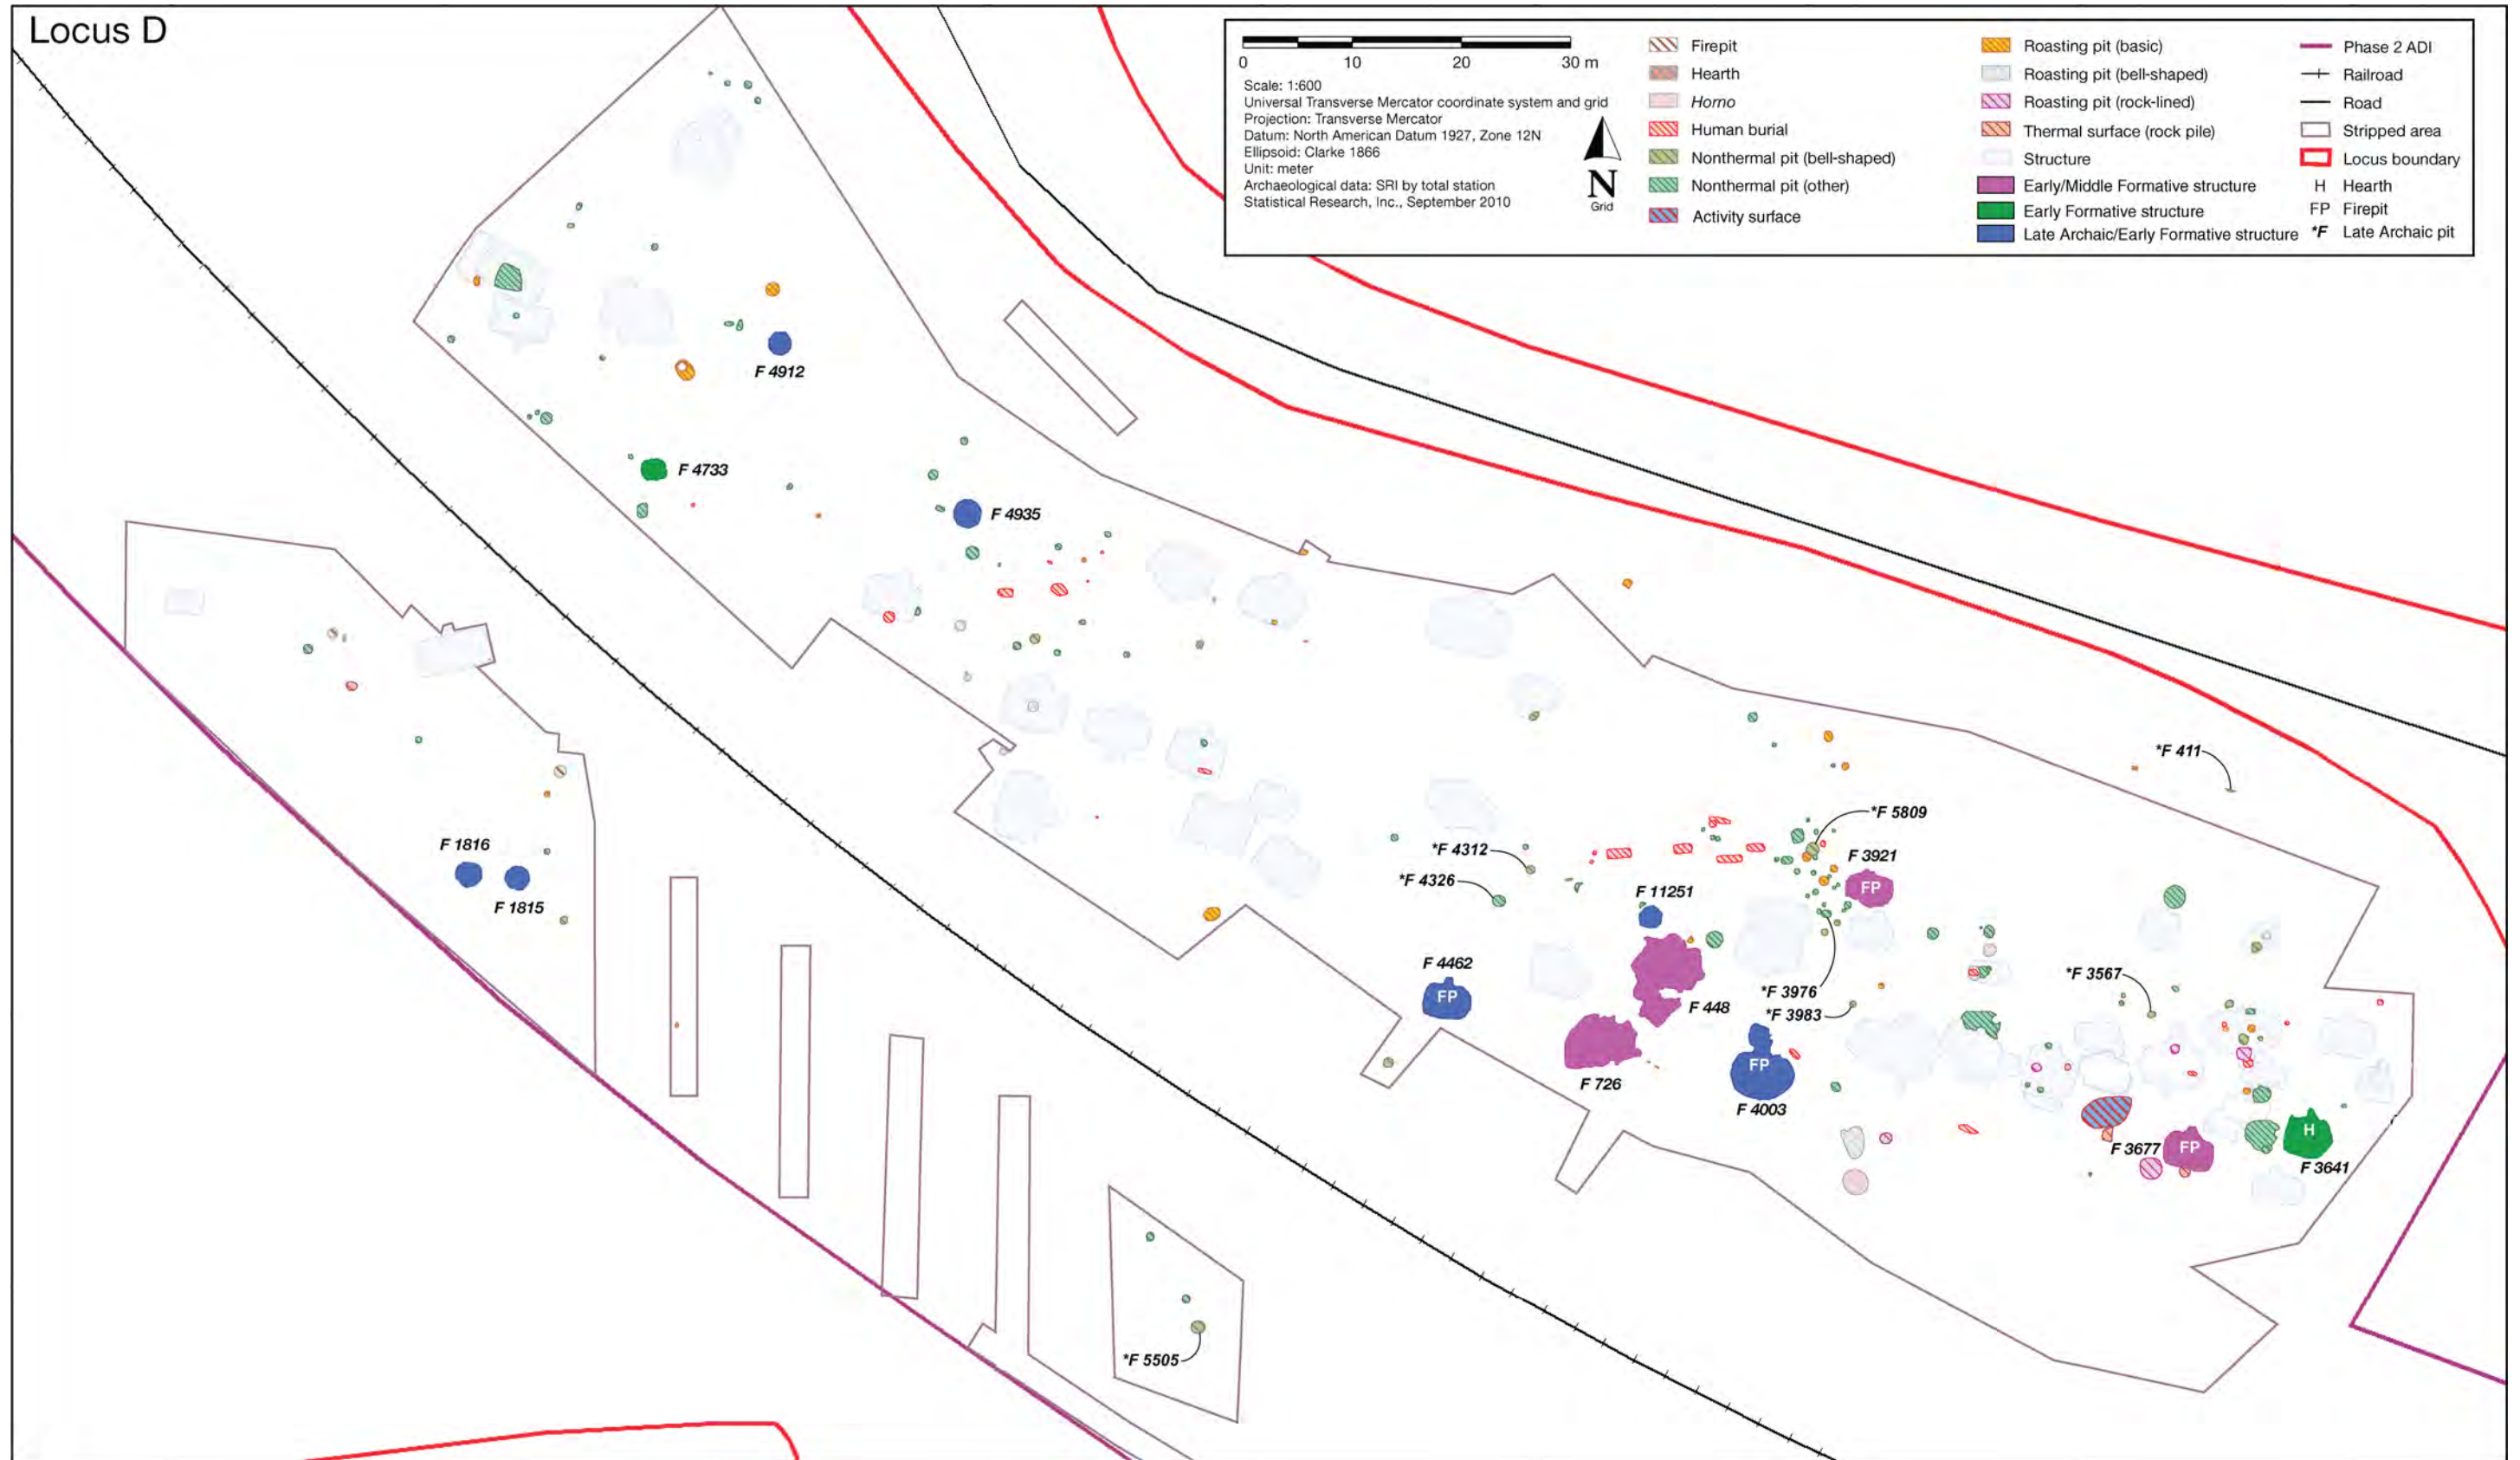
Locus D

0 10 20 30 m
Scale: 1:600
Universal Transverse Mercator coordinate system and grid
Projection: Transverse Mercator
Datum: North American Datum 1927, Zone 12N
Ellipsoid: Clarke 1866
Unit: meter
Archaeological data: SRI by total station
Statistical Research, Inc., September 2010

N
Grid

Firepit
Hearth
Horno
Human burial
Nonthermal pit (bell-shaped)
Nonthermal pit (other)
Activity surface

Roasting pit (basic)
Roasting pit (bell-shaped)
Roasting pit (rock-lined)
Thermal surface (rock pile)
Structure
Early/Middle Formative structure
Early Formative structure
Late Archaic/Early Formative structure

Phase 2 ADI
Railroad
Road
Stripped area
Locus boundary
H Hearth
FP Firepit
*F Late Archaic pit

F 4912
F 4733
F 4935
F 1816
F 1815
*F 411
*F 5809
*F 4312
F 3921
FP
*F 4326
F 11251
F 4462
FP
F 448
*F 3976
*F 3983
*F 3567
F 726
FP
F 4003
F 3677
FP
H
F 3641
*F 5505